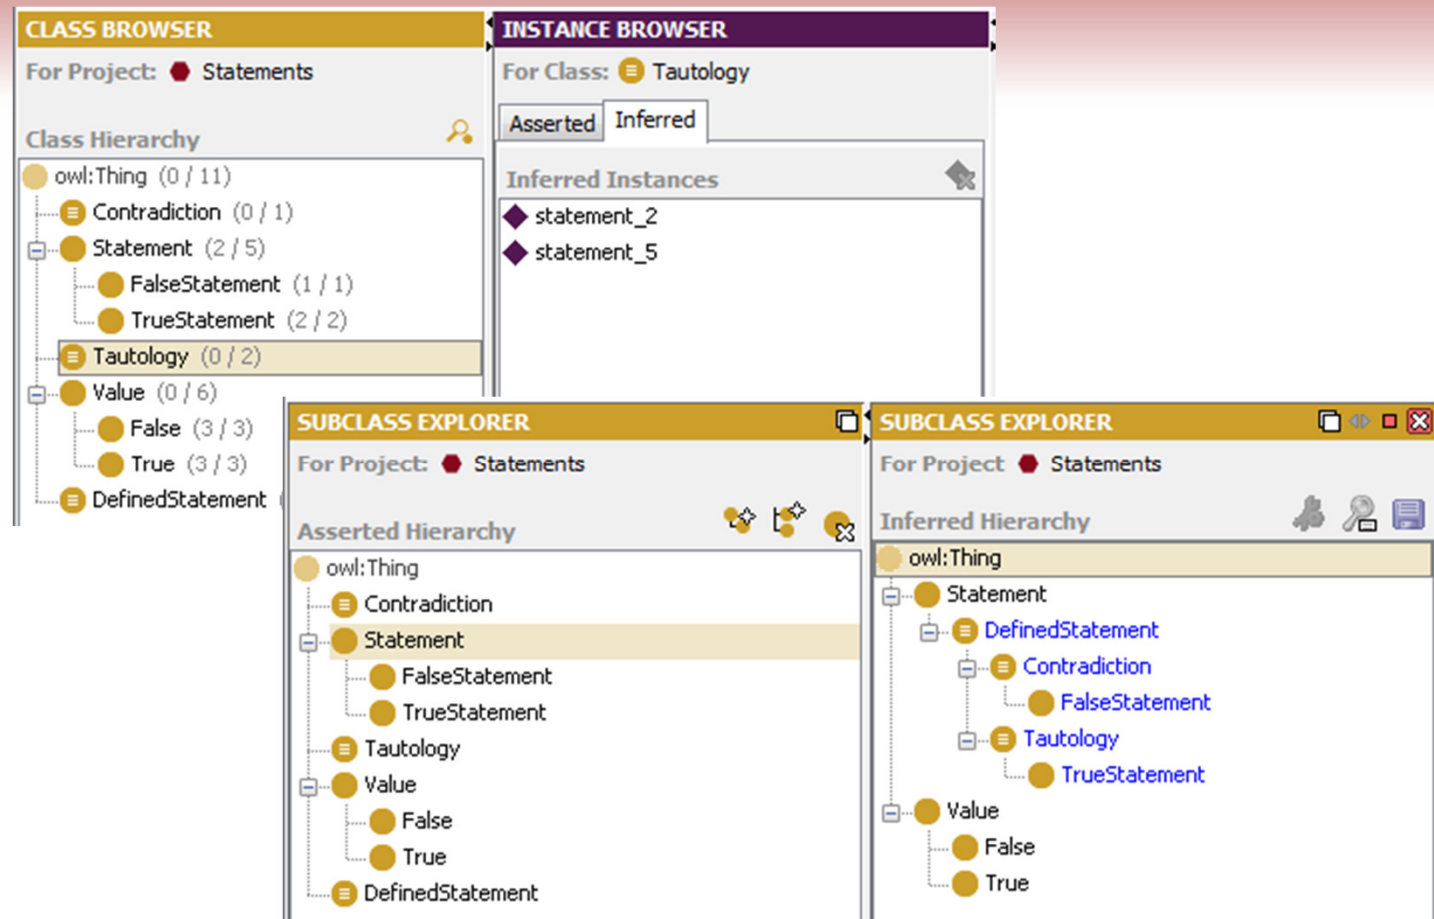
CLASS BROWSER
For Project: Statements
Class Hierarchy
owl:Thing (0 / 11)
Contradiction (0 / 1)
Statement (2 / 5)
FalseStatement (1 / 1)
TrueStatement (2 / 2)
Tautology (0 / 2)
Value (0 / 6)
False (3 / 3)
True (3 / 3)
DefinedStatement

INSTANCE BROWSER
For Class: Tautology
Asserted
Inferred
Inferred Instances
statement_2
statement_5

SUBCLASS EXPLORER
For Project: Statements
Asserted Hierarchy
owl:Thing
Contradiction
Statement
FalseStatement
TrueStatement
Tautology
Value
False
True
DefinedStatement

SUBCLASS EXPLORER
For Project Statements
Inferred Hierarchy
owl:Thing
Statement
DefinedStatement
Contradiction
FalseStatement
Tautology
TrueStatement
Value
False
True